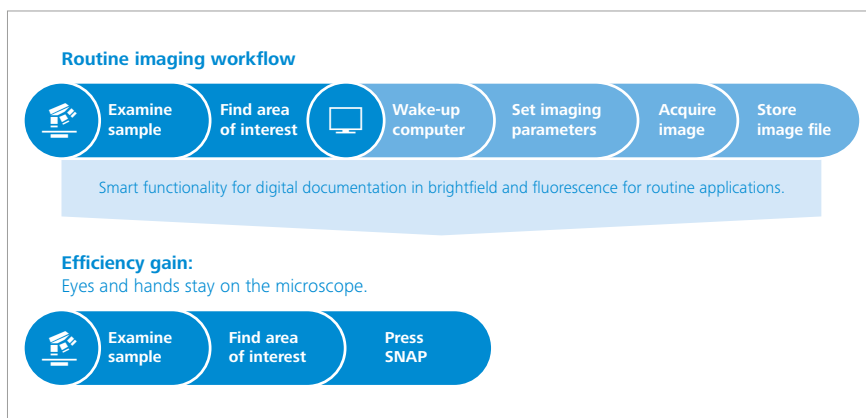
Routine imaging workflow

Examine sample

Find area of interest

Wake-up computer

Set imaging parameters

Acquire image

Store image file

Smart functionality for digital documentation in brightfield and fluorescence for routine applications.

Efficiency gain:
Eyes and hands stay on the microscope.

Examine sample

Find area of interest

Press SNAP